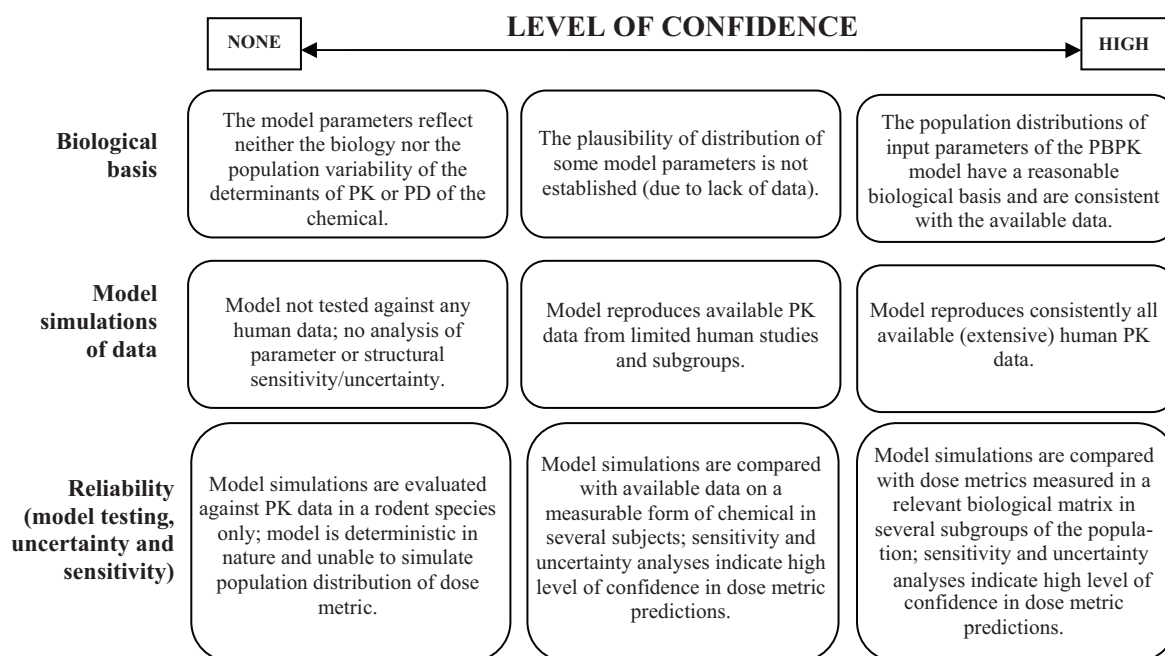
NONE

LEVEL OF CONFIDENCE

HIGH

Biological basis

The model parameters reflect neither the biology nor the population variability of the determinants of PK or PD of the chemical.

The plausibility of distribution of some model parameters is not established (due to lack of data).

The population distributions of input parameters of the PBPK model have a reasonable biological basis and are consistent with the available data.

Model simulations of data

Model not tested against any human data; no analysis of parameter or structural sensitivity/uncertainty.

Model reproduces available PK data from limited human studies and subgroups.

Model reproduces consistently all available (extensive) human PK data.

Reliability (model testing, uncertainty and sensitivity)

Model simulations are evaluated against PK data in a rodent species only; model is deterministic in nature and unable to simulate population distribution of dose metric.

Model simulations are compared with available data on a measurable form of chemical in several subjects; sensitivity and uncertainty analyses indicate high level of confidence in dose metric predictions.

Model simulations are compared with dose metrics measured in a relevant biological matrix in several subgroups of the population; sensitivity and uncertainty analyses indicate high level of confidence in dose metric predictions.